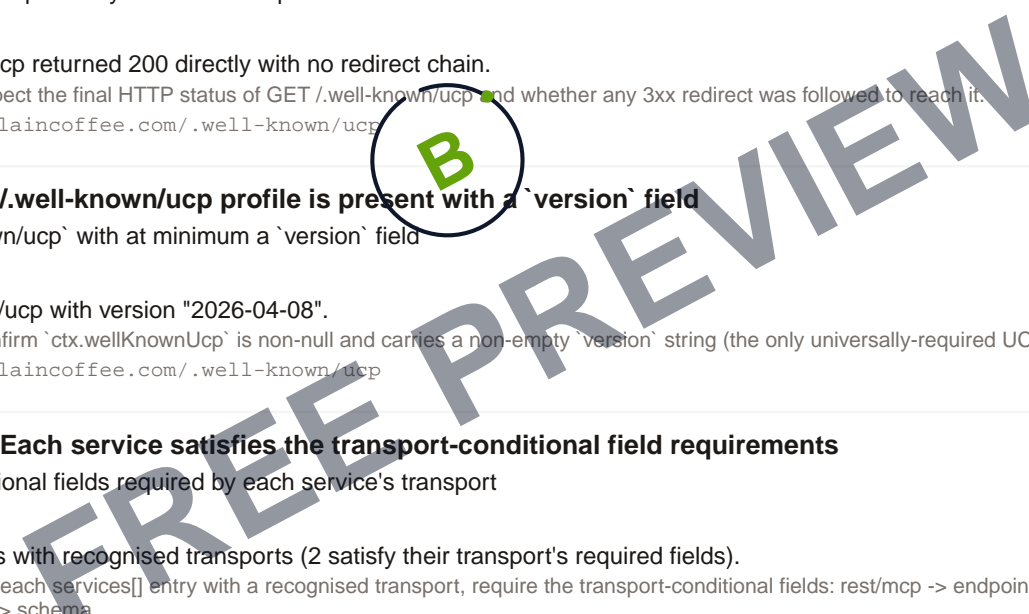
cp returned 200 directly with no redirect chain.

pect the final HTTP status of GET /.well-known/ucp and whether any 3xx redirect was followed to reach it.

laincoffee.com/.well-known/ucp

B

/.well-known/ucp profile is present with a `version` field

vn/ucp` with at minimum a `version` field

/ucp with version "2026-04-08".

nfirm `ctx.wellKnownUcp` is non-null and carries a non-empty `version` string (the only universally-required UC

laincoffee.com/.well-known/ucp

Each service satisfies the transport-conditional field requirements

ional fields required by each service's transport

s with recognised transports (2 satisfy their transport's required fields).

each services[] entry with a recognised transport, require the transport-conditional fields: rest/mcp -> endpoin

-> schema

FREE PREVIEW